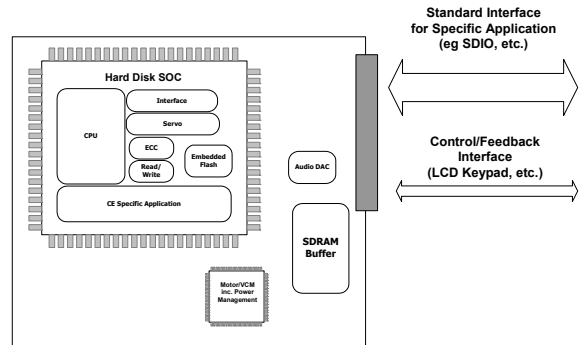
Standard Interface for Specific Application (eg SDIO, etc.)

Hard Disk SOC

CPU

Interface

Servo

ECC

Read/ Write

Embedded Flash

CE Specific Application

Audio DAC

Control/Feedback Interface (LCD Keypad, etc.)

SDRAM Buffer

Motor/VCM inc. Power Management